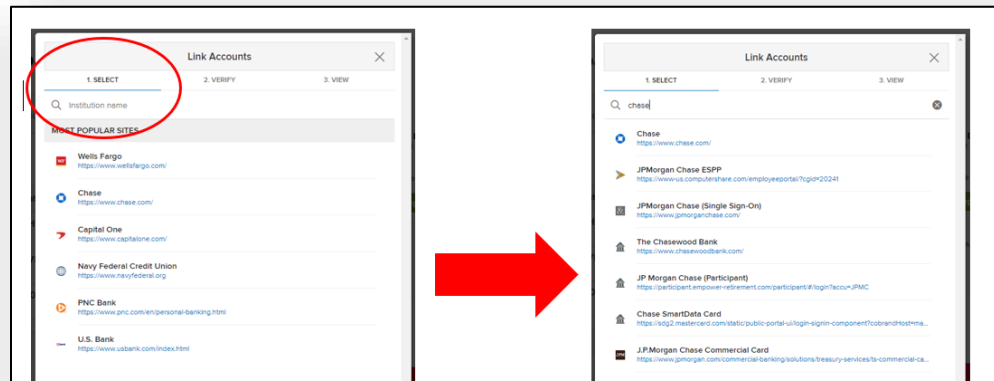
Link Accounts

1. SELECT
2. VERIFY
3. VIEW

Institution name

MOST POPULAR SITES

Wells Fargo
https://www.wellsfargo.com/

Chase
https://www.chase.com/

Capital One
https://www.capitalone.com/

Navy Federal Credit Union
https://www.navyfederal.org

PNC Bank
https://www.pnc.com/en/personal-banking.html

U.S. Bank
https://www.usbank.com/index.html

Link Accounts

1. SELECT
2. VERIFY
3. VIEW

chase

Chase
https://www.chase.com/

JPMorgan Chase ESPP
https://www-us.computershare.com/employeeportal/?cgid=20241

JPMorgan Chase (Single Sign-On)
https://www.jpmorganchase.com/

The Chasewood Bank
https://www.chasewoodbank.com/

JP Morgan Chase (Participant)
https://participant.empower-retirement.com/participant/#/login?accu=JPMC

Chase SmartData Card
https://sdg2.mastercard.com/static/public-portal-ui/login-signin-component?cobrandHost=ma...

J.P.Morgan Chase Commercial Card
https://www.jpmorgan.com/commercial-banking/solutions/treasury-services/ts-commercial-ca...